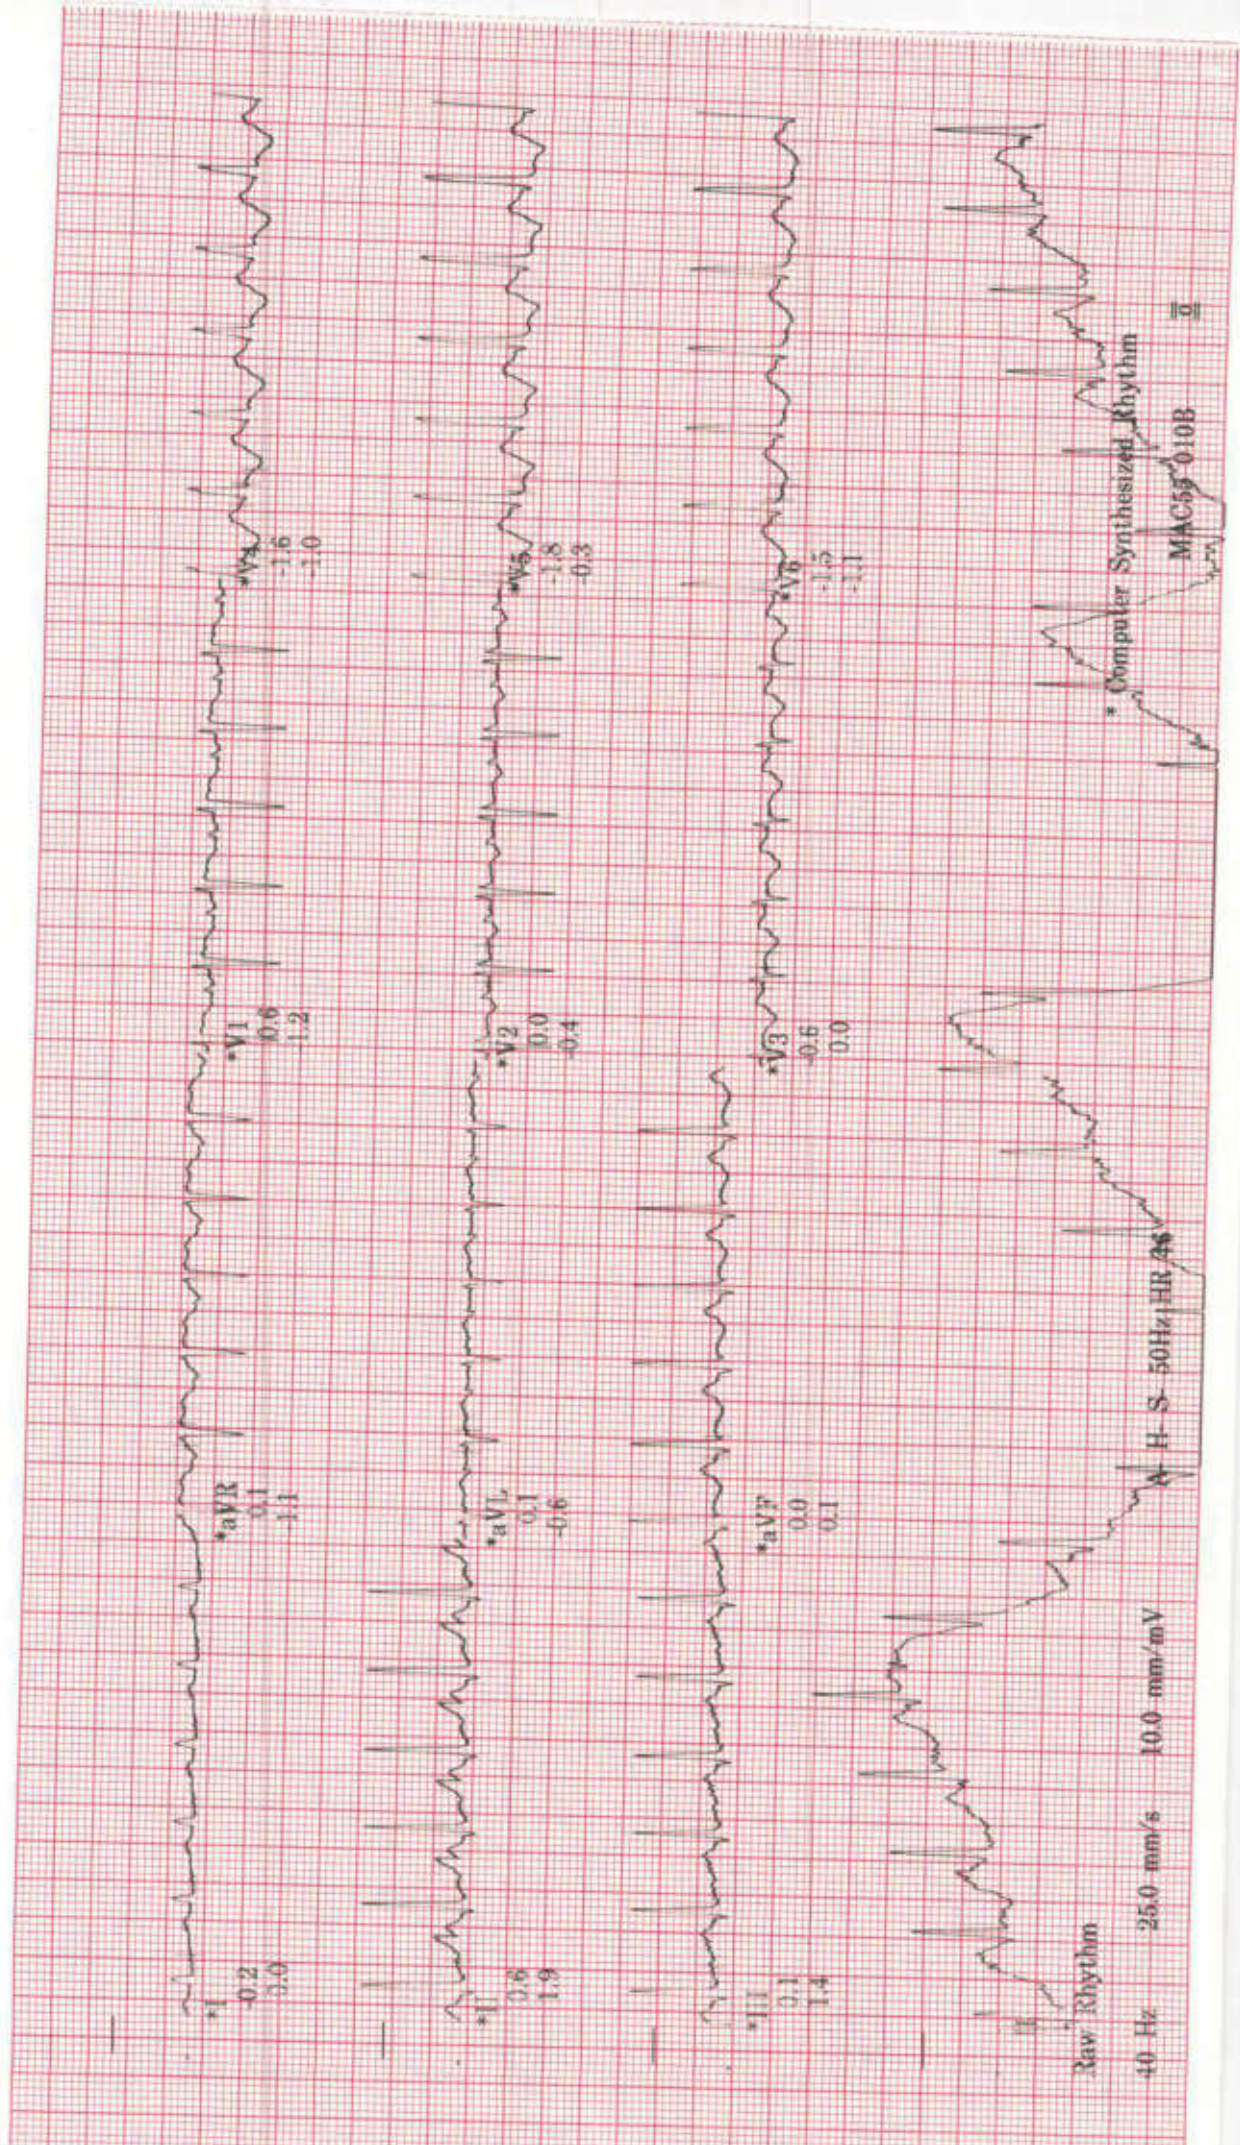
*I
-0.2
-2.0

*aVR
0.1
-1.1

*V1
0.6
1.2

*V4
-1.6
-1.0

*II
0.6
1.9

*aVL
0.1
-0.6

*V2
0.0
-0.4

*V5
-1.8
-0.3

*III
0.1
1.4

*aVF
0.0
0.1

*V3
-0.6
0.0

*V6
-1.5
-1.1

Raw Rhythm

40 Hz 25.0 mm/s 10.0 mm/mV

A H S 50Hz HR 26

* Computer Synthesized Rhythm

MAC5 010B